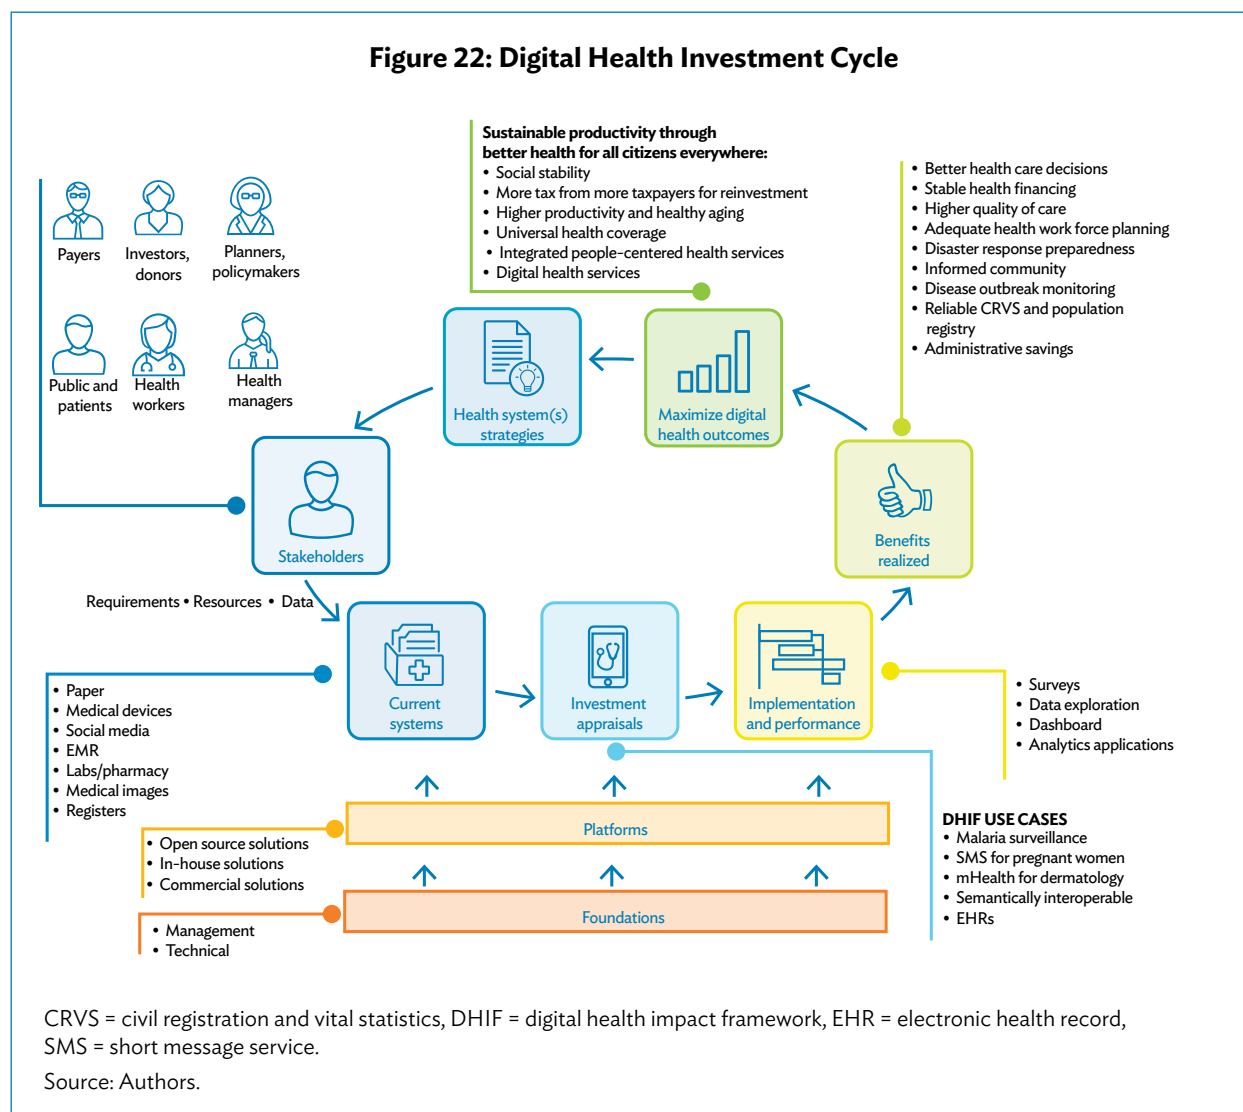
Figure 22: Digital Health Investment Cycle

Payers
Investors, donors
Planners, policymakers
Public and patients
Health workers
Health managers

Sustainable productivity through better health for all citizens everywhere:
• Social stability
• More tax from more taxpayers for reinvestment
• Higher productivity and healthy aging
• Universal health coverage
• Integrated people-centered health services
• Digital health services

• Better health care decisions
• Stable health financing
• Higher quality of care
• Adequate health work force planning
• Disaster response preparedness
• Informed community
• Disease outbreak monitoring
• Reliable CRVS and population registry
• Administrative savings

Health system(s) strategies
Maximize digital health outcomes
Stakeholders
Benefits realized

Requirements • Resources • Data

Current systems
Investment appraisals
Implementation and performance

• Paper
• Medical devices
• Social media
• EMR
• Labs/pharmacy
• Medical images
• Registers

• Surveys
• Data exploration
• Dashboard
• Analytics applications

Platforms
Foundations

• Open source solutions
• In-house solutions
• Commercial solutions

• Management
• Technical

DHIF USE CASES
• Malaria surveillance
• SMS for pregnant women
• mHealth for dermatology
• Semantically interoperable
• EHRs

CRVS = civil registration and vital statistics, DHIF = digital health impact framework, EHR = electronic health record, SMS = short message service.
Source: Authors.